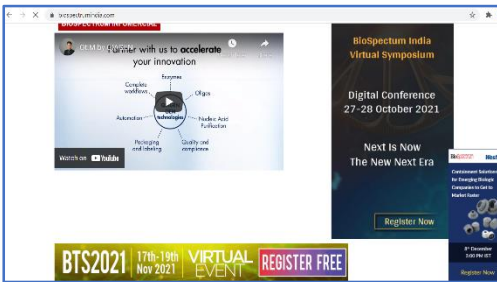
biospectrumindia.com

BIOSPECTRUM INDIA OFFICIAL

OEM by Eppendorf

Partner with us to accelerate your innovation

Enzymes

Complete workflows

Oligos

Automation

Nucleic Acid Purification

Packaging and labeling

Quality and compliance

Watch on YouTube

BioSpectrum India Virtual Symposium

Digital Conference 27-28 October 2021

Next Is Now The New Next Era

Register Now

BioSpectrum

Containment Solutions for Emerging Biologic Companies to Get to Market Faster

8th December 3:00 PM IST

Register Now

BTS2021 17th-19th Nov 2021 VIRTUAL EVENT REGISTER FREE